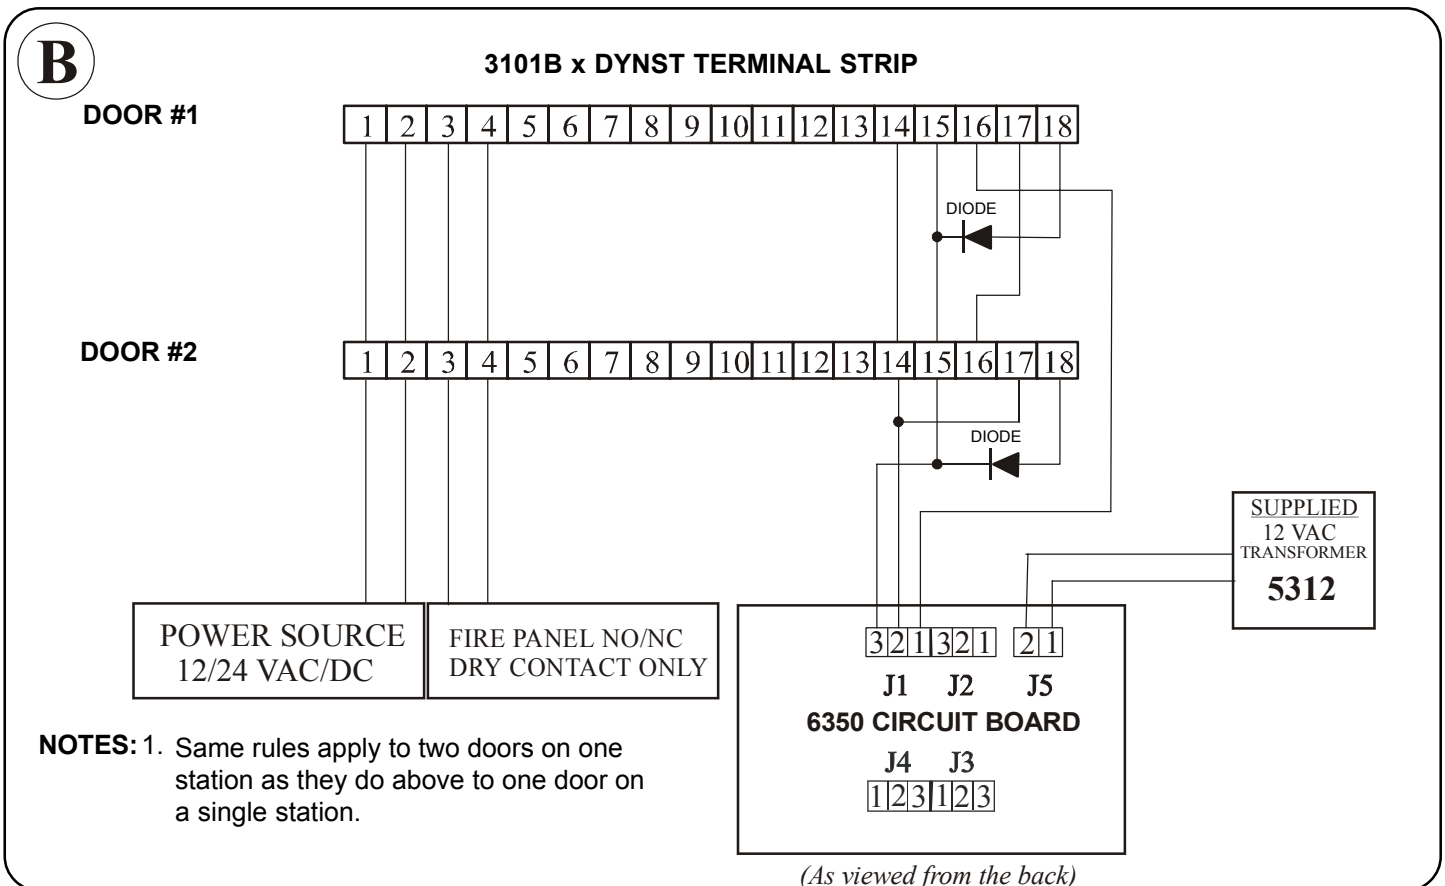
B

3101B x DYNST TERMINAL STRIP

DOOR #1

| 1 | 2 | 3 | 4 | 5 | 6 | 7 | 8 | 9 | 10 | 11 | 12 | 13 | 14 | 15 | 16 | 17 | 18 |
|---|---|---|---|---|---|---|---|---|---|---|---|---|---|---|---|---|---|

DIODE

DOOR #2

| 1 | 2 | 3 | 4 | 5 | 6 | 7 | 8 | 9 | 10 | 11 | 12 | 13 | 14 | 15 | 16 | 17 | 18 |
|---|---|---|---|---|---|---|---|---|---|---|---|---|---|---|---|---|---|

DIODE

SUPPLIED
12 VAC
TRANSFORMER
5312

POWER SOURCE
12/24 VAC/DC

FIRE PANEL NO/NC
DRY CONTACT ONLY

3 2 1 3 2 1 2 1
J1 J2 J5
6350 CIRCUIT BOARD
J4 J3
1 2 3 1 2 3

NOTES: 1. Same rules apply to two doors on one station as they do above to one door on a single station.

(As viewed from the back)